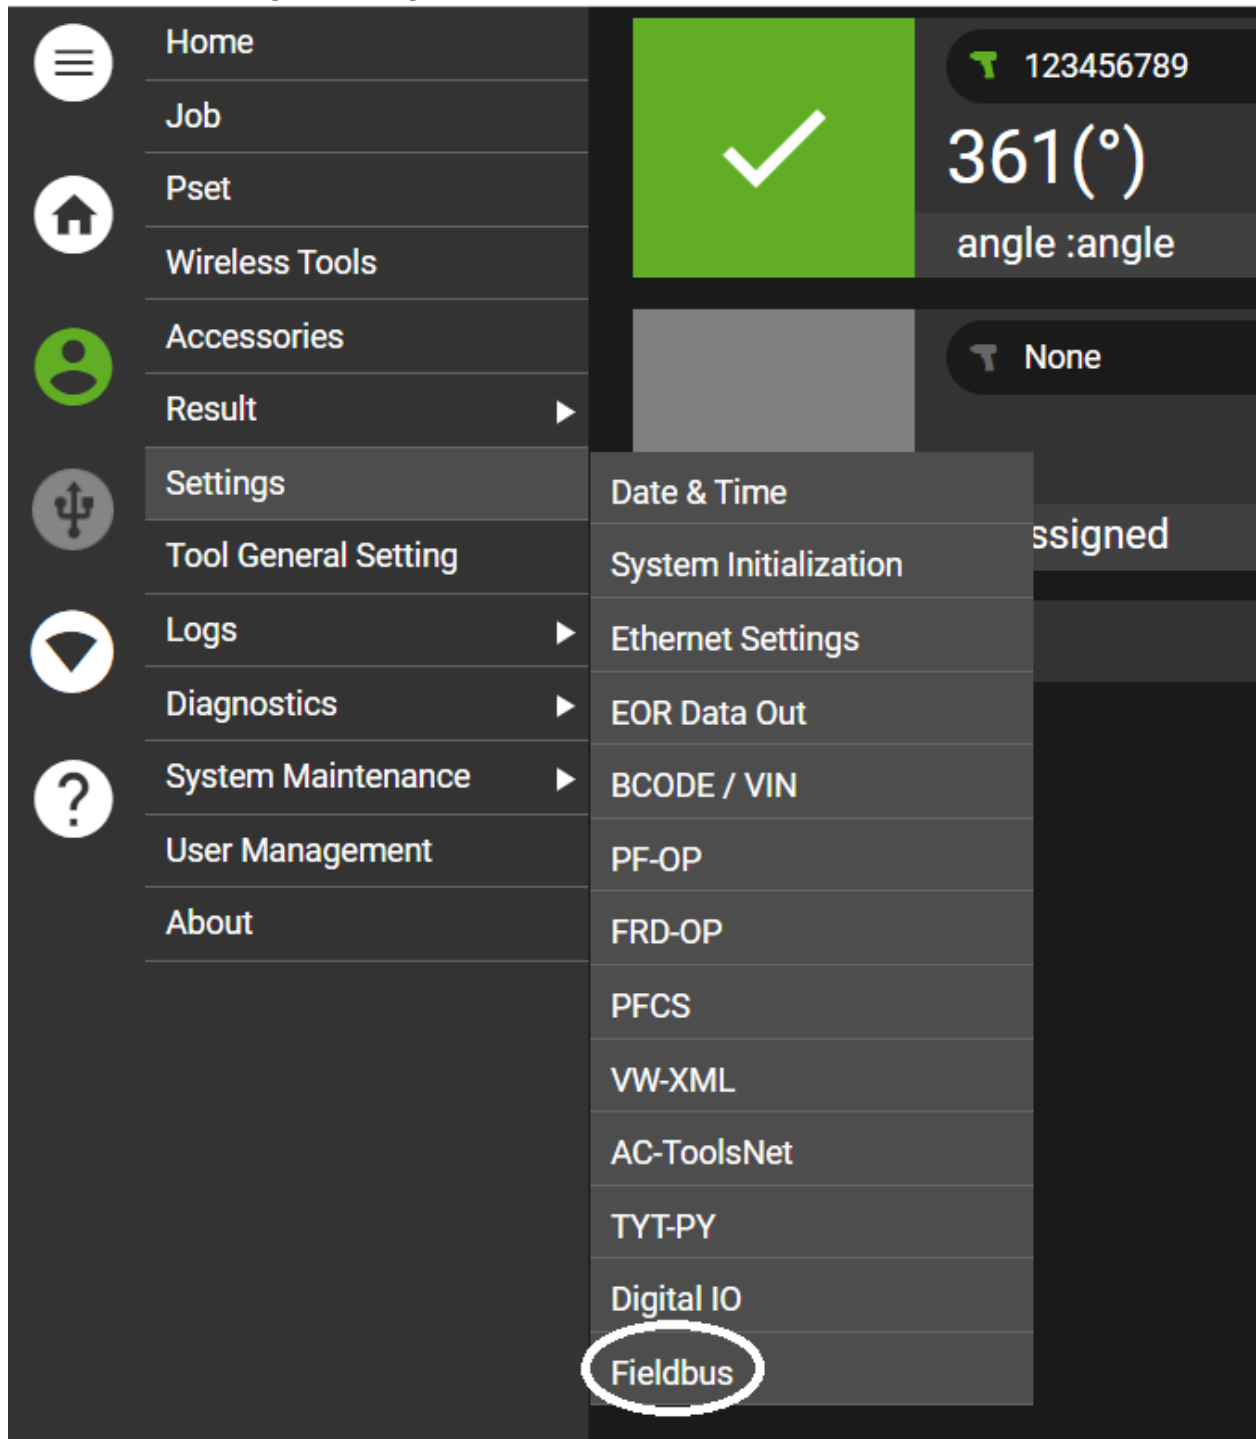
Home
Job
Pset
Wireless Tools
Accessories
Result
Settings
Tool General Setting
Logs
Diagnostics
System Maintenance
User Management
About

123456789
361(°)
angle :angle

None
ssigned

Date & Time
System Initialization
Ethernet Settings
EOR Data Out
BCODE / VIN
PF-OP
FRD-OP
PFCS
VW-XML
AC-ToolsNet
TYT-PY
Digital IO
Fieldbus